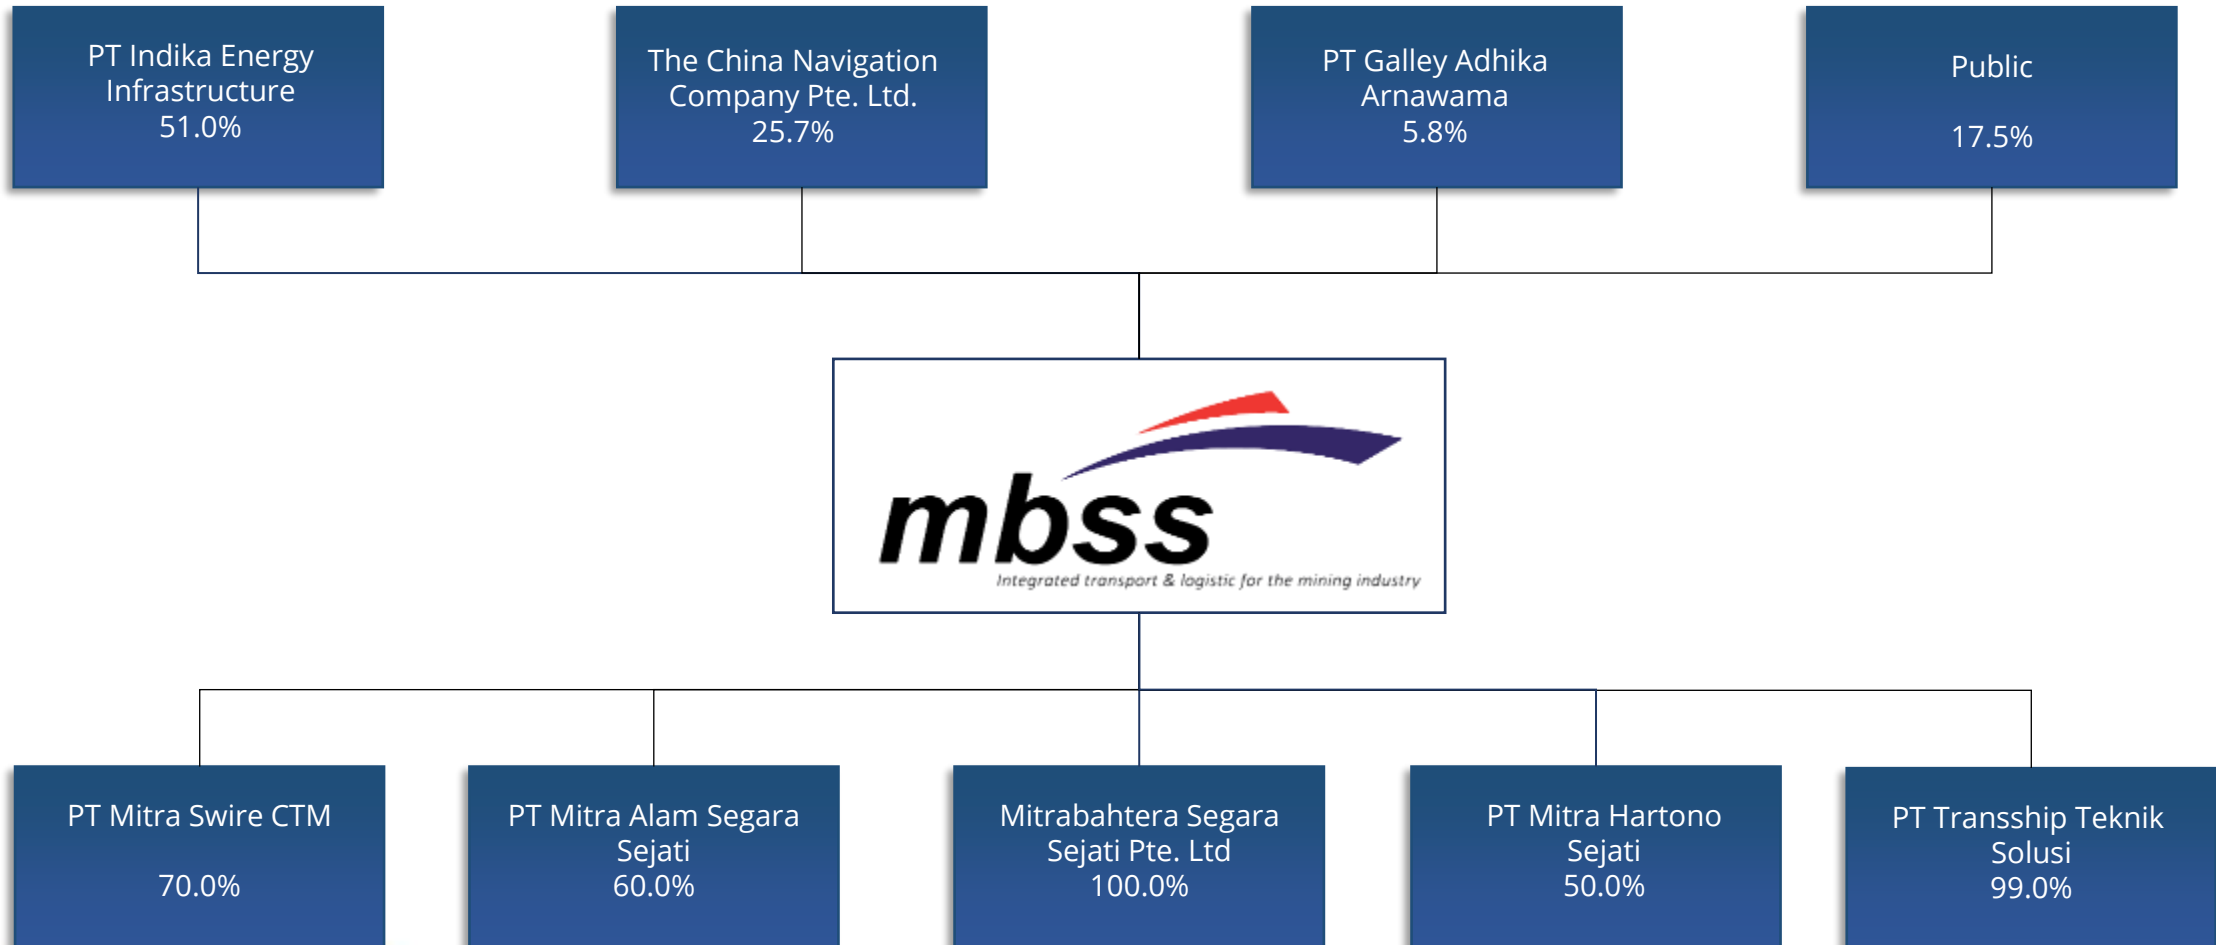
PT Indika Energy Infrastructure
51.0%

The China Navigation Company Pte. Ltd.
25.7%

PT Galley Adhika Arnawama
5.8%

Public

17.5%

mbss
Integrated transport & logistic for the mining industry

PT Mitra Swire CTM

70.0%

PT Mitra Alam Segara Sejati
60.0%

Mitrabahtera Segara Sejati Pte. Ltd
100.0%

PT Mitra Hartono Sejati
50.0%

PT Transship Teknik Solusi
99.0%